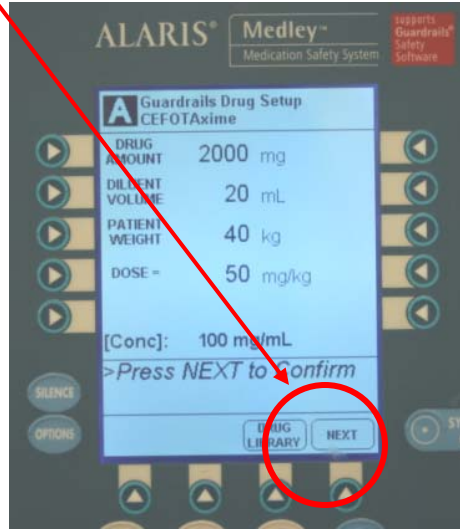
ALARIS® Medley™ Medication Safety System

supports Guardrails® Safety Software

A Guardrails Drug Setup CEFOTAxime

DRUG AMOUNT 2000 mg

DILUENT VOLUME 20 mL

PATIENT WEIGHT 40 kg

DOSE = 50 mg/kg

[Conc]: 100 mg/mL

>Press NEXT to Confirm

DRUG LIBRARY

NEXT

SILENCE

OPTIONS

SY